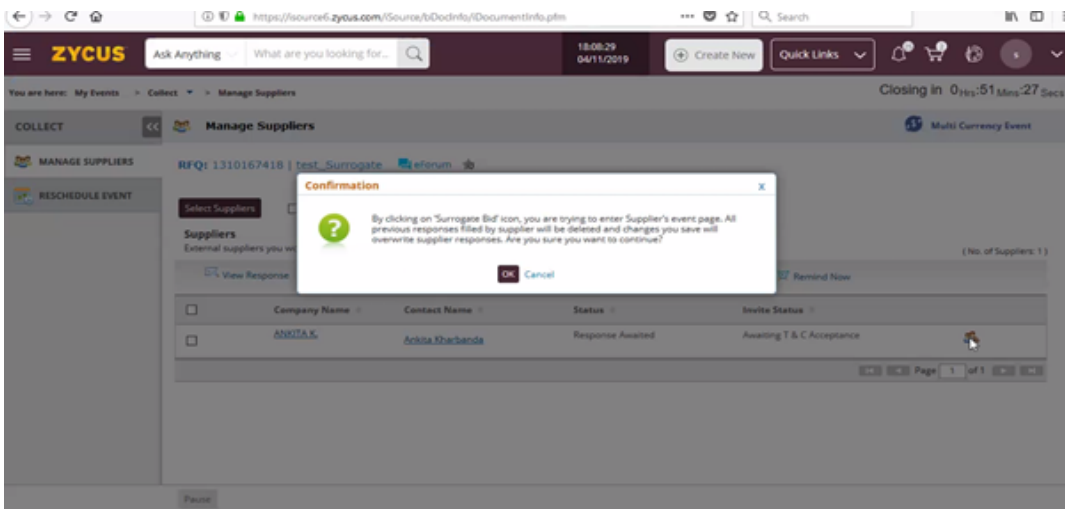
https://isource6.zycus.com/iSource/bDocInfo/iDocumentInfo.pfm

Search

ZYCUS

Ask Anything

What are you looking for...

18:08:29
04/11/2019

Create New

Quick Links

S

You are here: My Events > Collect > Manage Suppliers

Closing in 0 Hrs 51 Mins 27 Secs

COLLECT

Manage Suppliers

Multi Currency Event

MANAGE SUPPLIERS

RESCHEDULE EVENT

RFQ: 1310167418 | test_Surrogate eForum

Select Suppliers

Suppliers
External suppliers you w

(No. of Suppliers: 1)

View Response

Remind Now

| | Company Name | Contact Name | Status | Invite Status | |
|---|---|---|---|---|---|
| | ANKITA K. | Ankita Kharbanda | Response Awaited | Awaiting T & C Acceptance | |

Page 1 of 1

Confirmation

x

By clicking on 'Surrogate Bid' icon, you are trying to enter Supplier's event page. All previous responses filled by supplier will be deleted and changes you save will overwrite supplier responses. Are you sure you want to continue?

OK Cancel

Pause